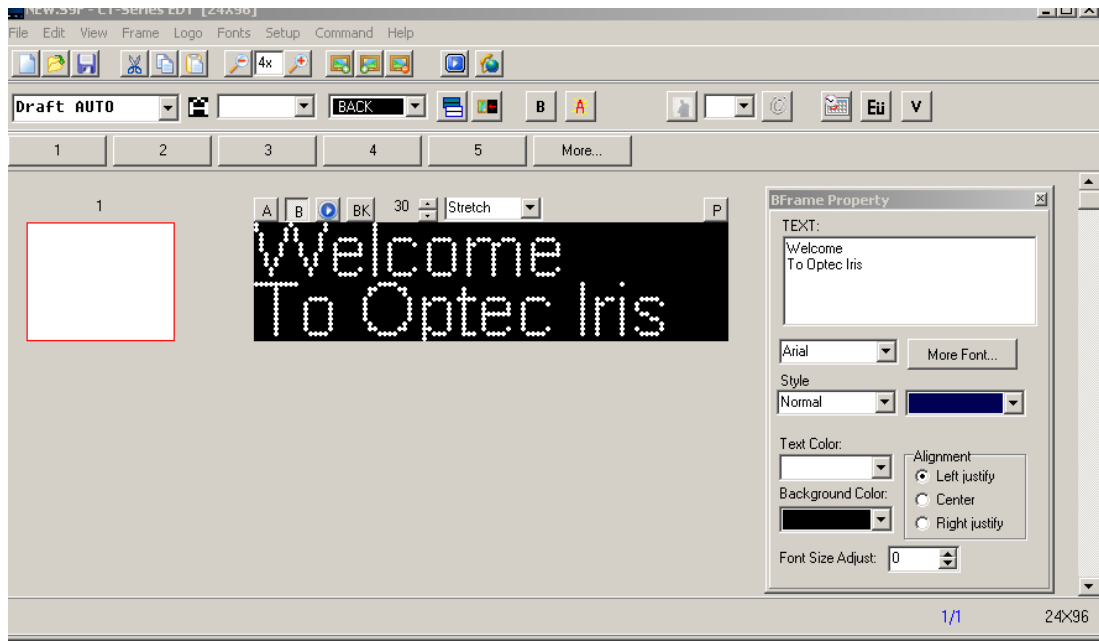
NEW.S9P - CT-Series EDT [24X96]

File Edit View Frame Logo Fonts Setup Command Help

4x

Draft AUTO

BACK

B A

Eü V

1 2 3 4 5 More...

1

A B BK 30 Stretch P

Welcome
To Optec Iris

BFrame Property

TEXT:
Welcome
To Optec Iris

Arial

More Font...

Style
Normal

Text Color:

Alignment
Left justify
Center
Right justify

Background Color:

Font Size Adjust: 0

1/1 24X96